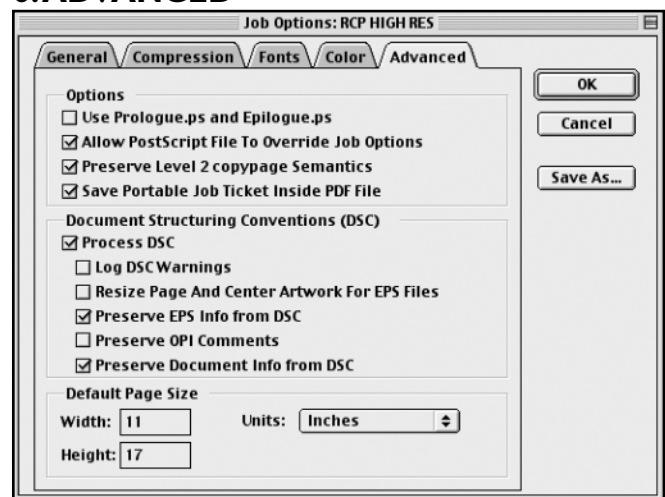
6.ADVANCED

Job Options: RCP HIGH RES

General | Compression | Fonts | Color | Advanced

Options
☐ Use Prologue.ps and Epilogue.ps
☑ Allow PostScript File To Override Job Options
☑ Preserve Level 2 copypage Semantics
☑ Save Portable Job Ticket Inside PDF File

Document Structuring Conventions (DSC)
☑ Process DSC
☐ Log DSC Warnings
☐ Resize Page And Center Artwork For EPS Files
☑ Preserve EPS Info from DSC
☐ Preserve OPI Comments
☑ Preserve Document Info from DSC

Default Page Size
Width: 11
Units: Inches
Height: 17

OK
Cancel
Save As...